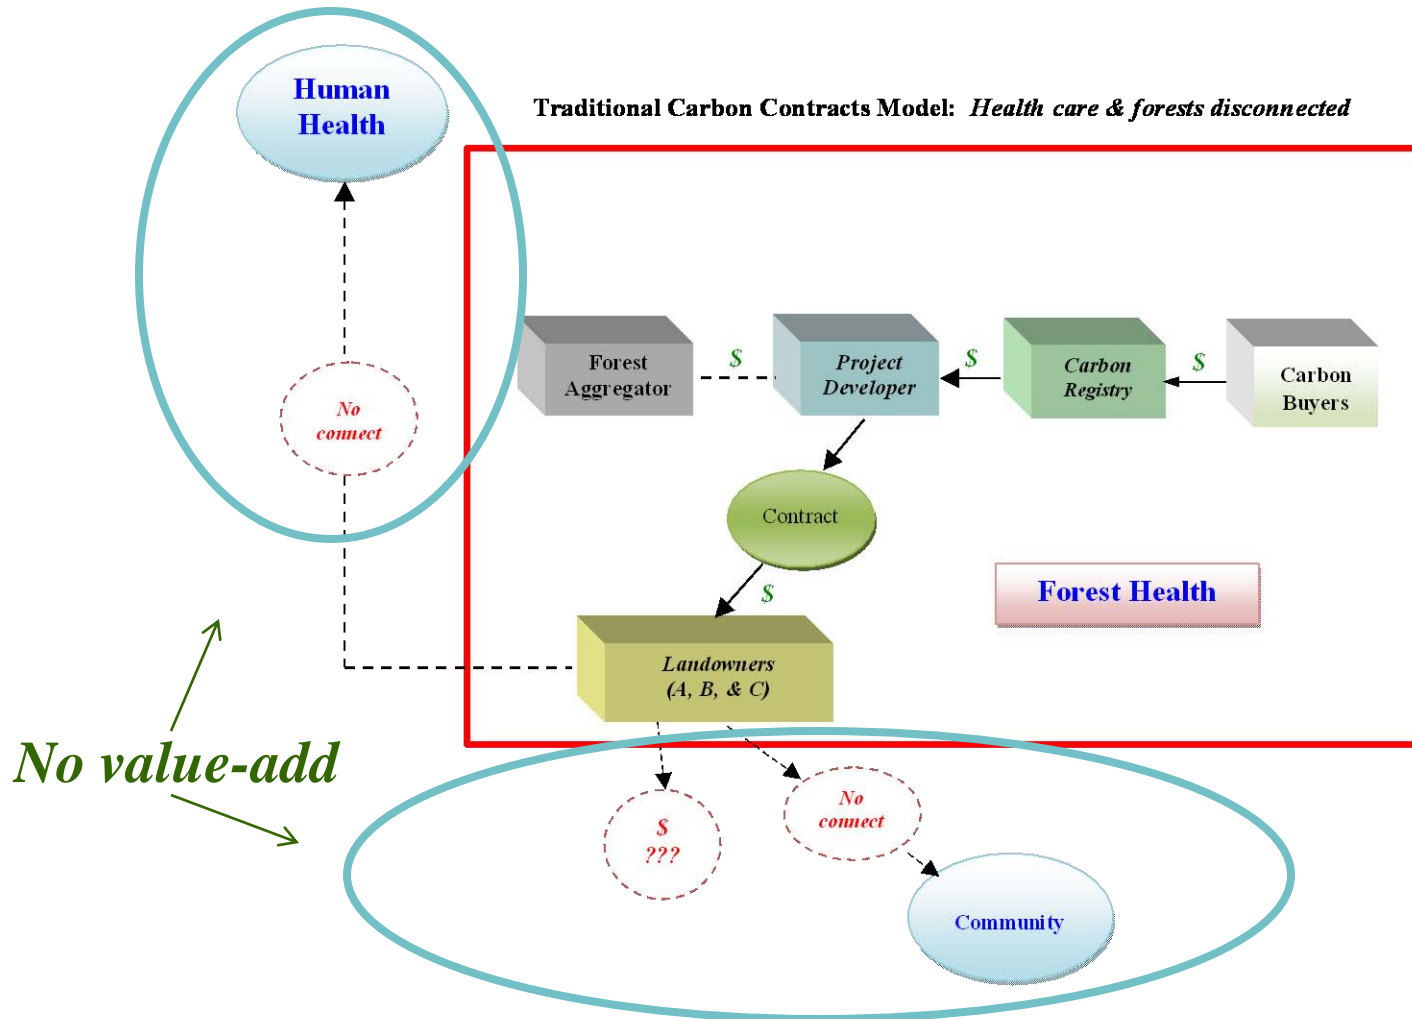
Human Health

Traditional Carbon Contracts Model: *Health care & forests disconnected*

Forest Aggregator

$

Project Developer

$

Carbon Registry

$

Carbon Buyers

No connect

Contract

$

Forest Health

Landowners (A, B, & C)

No value-add

$ ???

No connect

Community